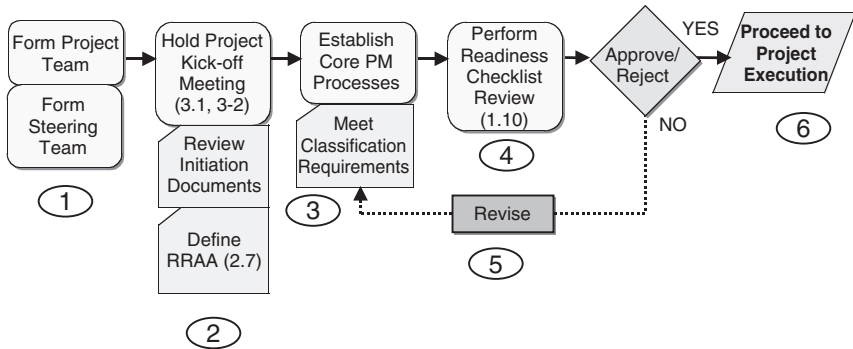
Form Project Team

Form Steering Team

1

Hold Project Kick-off Meeting (3.1, 3-2)

Review Initiation Documents

Define RRAA (2.7)

2

Establish Core PM Processes

Meet Classification Requirements

3

Perform Readiness Checklist Review (1.10)

4

Approve/ Reject

YES

NO

Revise

5

Proceed to Project Execution

6